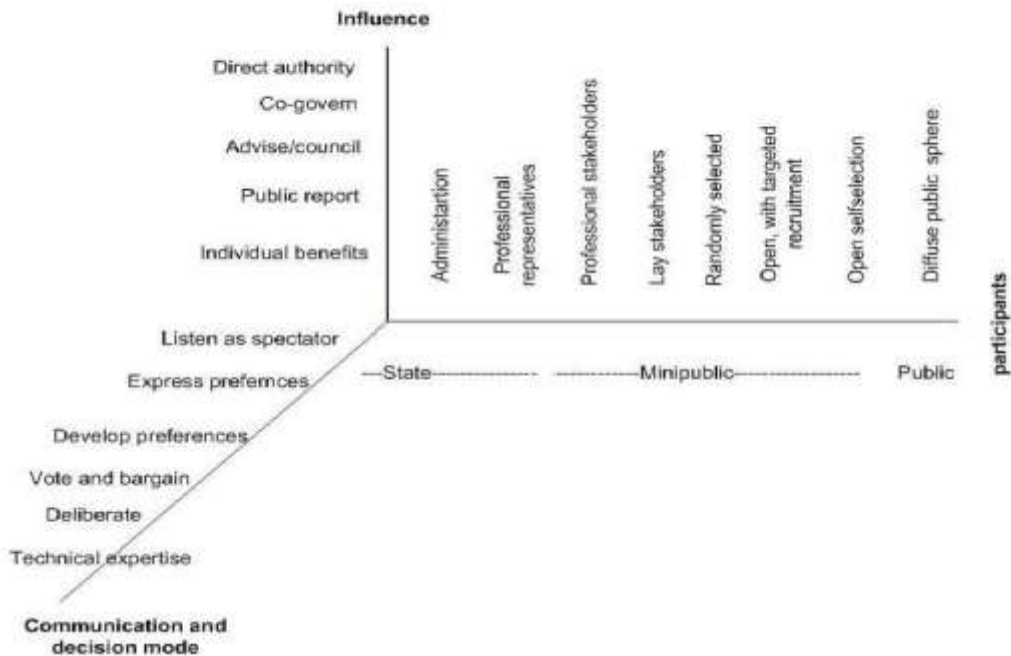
Influence

Direct authority

Co-govern

Advise/council

Public report

Individual benefits

Administartion

Professional representatives

Professional stakeholders

Lay stakeholders

Randomly selected

Open, with targeted recruitment

Open selfselection

Diffuse public sphere

participants

Listen as spectator

Express prefernces

---State---------------

-----------Minipublic-------------------

Public

Develop preferences

Vote and bargain

Deliberate

Technical expertise

Communication and decision mode